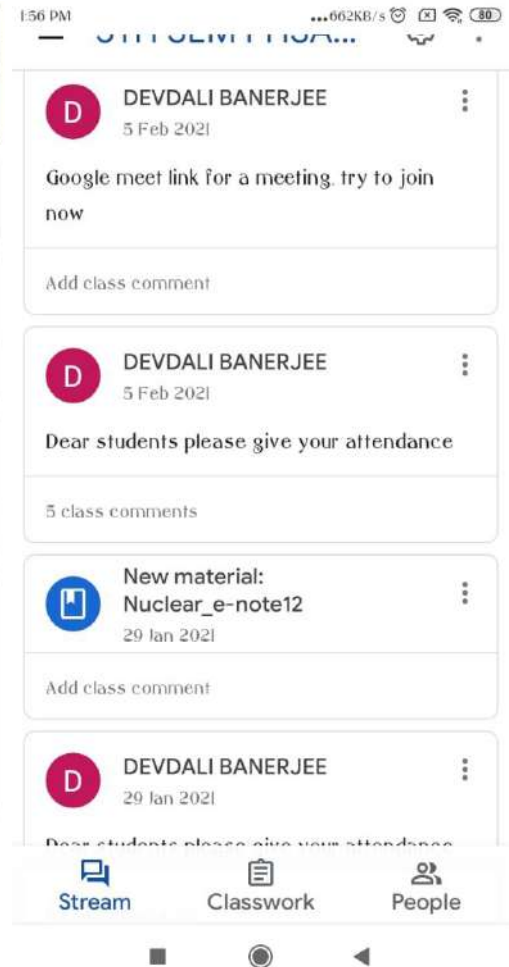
1:56 PM ...662KB/s 80

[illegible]

D DEVDALI BANERJEE
5 Feb 2021

Google meet link for a meeting. try to join now

Add class comment

D DEVDALI BANERJEE
5 Feb 2021

Dear students please give your attendance

5 class comments

New material: Nuclear_e-note12
29 Jan 2021

Add class comment

D DEVDALI BANERJEE
29 Jan 2021

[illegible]

Stream Classwork People